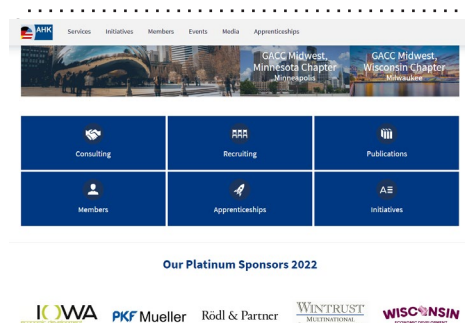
AHK Services Initiatives Members Events Media Apprenticeships

GACC Midwest, Minnesota Chapter Minneapolis

GACC Midwest, Wisconsin Chapter Milwaukee

Consulting

Recruiting

Publications

Members

Apprenticeships

Initiatives

Our Platinum Sponsors 2022

IOWA PKF Mueller Rödl & Partner WINTRUST MULTINATIONAL WISCONSIN